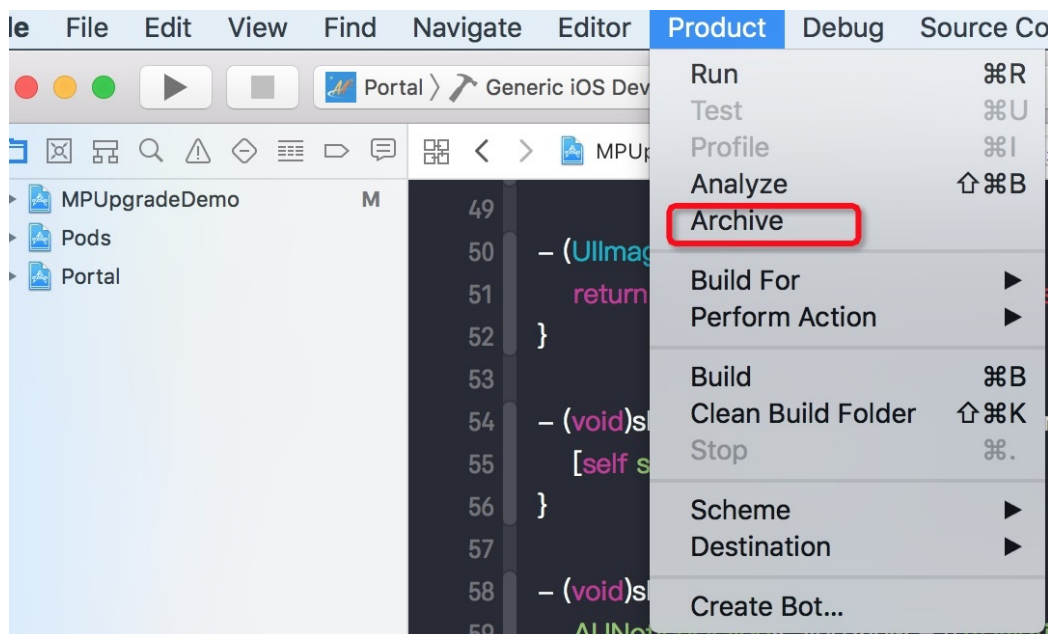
le File Edit View Find Navigate Editor Product Debug Source Co

Portal 〉 Generic iOS Dev

MPUp

MPUpgradeDemo M
Pods
Portal

49
50 – (UIImag
51 return
52 }
53
54 – (void)s
55 [self s
56 }
57
58 – (void)s

Run ⌘R
Test ⌘U
Profile ⌘I
Analyze ⇧⌘B
Archive
Build For ▶
Perform Action ▶
Build ⌘B
Clean Build Folder ⇧⌘K
Stop ⌘.
Scheme ▶
Destination ▶
Create Bot...